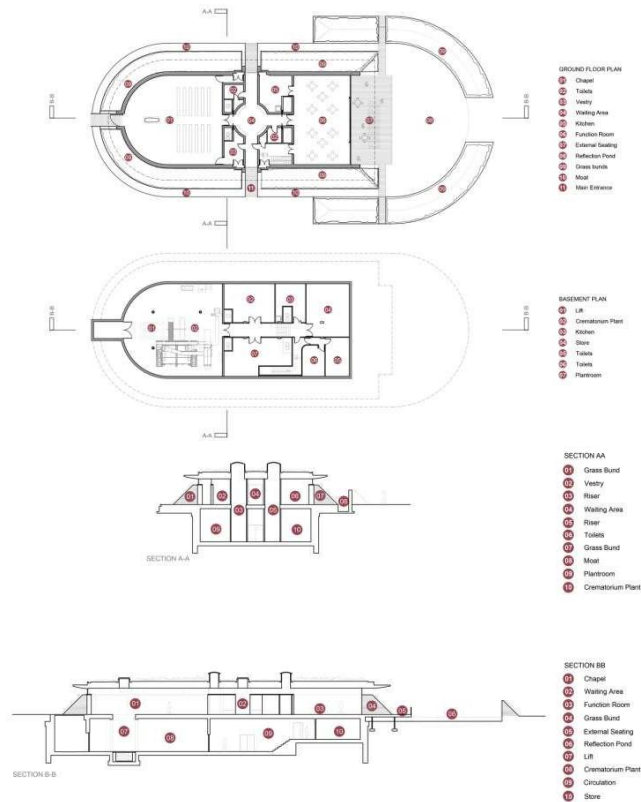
A-A

B-B

B-B

A-A

GROUND FLOOR PLAN
01 Chapel
02 Toilets
03 Vestry
04 Waiting Area
05 Kitchen
06 Function Room
07 External Seating
08 Reflection Pond
09 Grass bunds
10 Moat
11 Main Entrance

B-B

B-B

A-A

BASEMENT PLAN
01 Lift
02 Crematorium Plant
03 Kitchen
04 Store
05 Toilets
06 Toilets
07 Plantroom

SECTION A-A

SECTION AA
01 Grass Bund
02 Vestry
03 Riser
04 Waiting Area
05 Riser
06 Toilets
07 Grass Bund
08 Moat
09 Plantroom
10 Crematorium Plant

SECTION B-B

SECTION BB
01 Chapel
02 Waiting Area
03 Function Room
04 Grass Bund
05 External Seating
06 Reflection Pond
07 Lift
08 Crematorium Plant
09 Circulation
10 Store